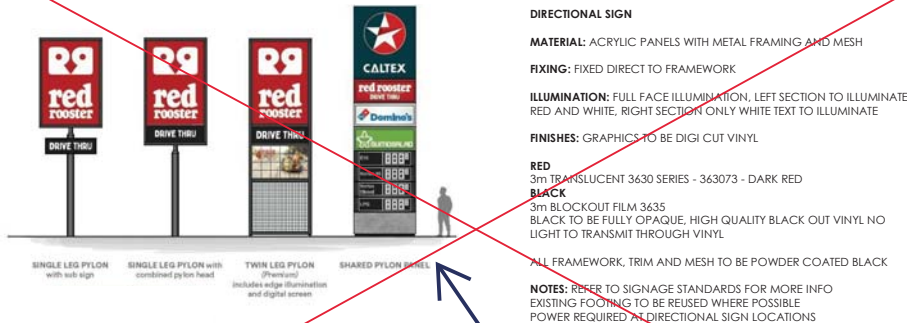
red rooster

DRIVE THRU

red rooster

DRIVE THRU

red rooster

DRIVE THRU

CALTEX

red rooster
DRIVE THRU

Domino's

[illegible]

SINGLE LEG PYLON
with sub sign

SINGLE LEG PYLON with combined pylon head

TWIN LEG PYLON
(Premium)
includes edge illumination and digital screen

SHARED PYLON PANEL

DIRECTIONAL SIGN

MATERIAL: ACRYLIC PANELS WITH METAL FRAMING AND MESH

FIXING: FIXED DIRECT TO FRAMEWORK

ILLUMINATION: FULL FACE ILLUMINATION, LEFT SECTION TO ILLUMINATE RED AND WHITE, RIGHT SECTION ONLY WHITE TEXT TO ILLUMINATE

FINISHES: GRAPHICS TO BE DIGI CUT VINYL

RED
3m TRANSLUCENT 3630 SERIES - 363073 - DARK RED
BLACK
3m BLOCKOUT FILM 3635
BLACK TO BE FULLY OPAQUE, HIGH QUALITY BLACK OUT VINYL NO LIGHT TO TRANSMIT THROUGH VINYL

ALL FRAMEWORK, TRIM AND MESH TO BE POWDER COATED BLACK

NOTES: REFER TO SIGNAGE STANDARDS FOR MORE INFO
EXISTING FOOTING TO BE REUSED WHERE POSSIBLE
POWER REQUIRED AT DIRECTIONAL SIGN LOCATIONS